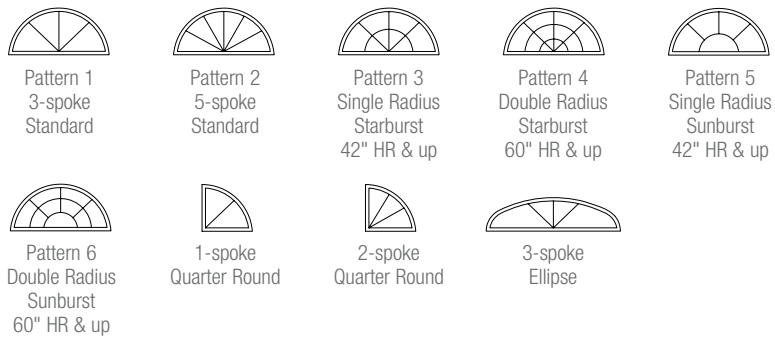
Pattern 1
3-spoke
Standard

Pattern 2
5-spoke
Standard

Pattern 3
Single Radius
Starburst
42" HR & up

Pattern 4
Double Radius
Starburst
60" HR & up

Pattern 5
Single Radius
Sunburst
42" HR & up

Pattern 6
Double Radius
Sunburst
60" HR & up

1-spoke
Quarter Round

2-spoke
Quarter Round

3-spoke
Ellipse